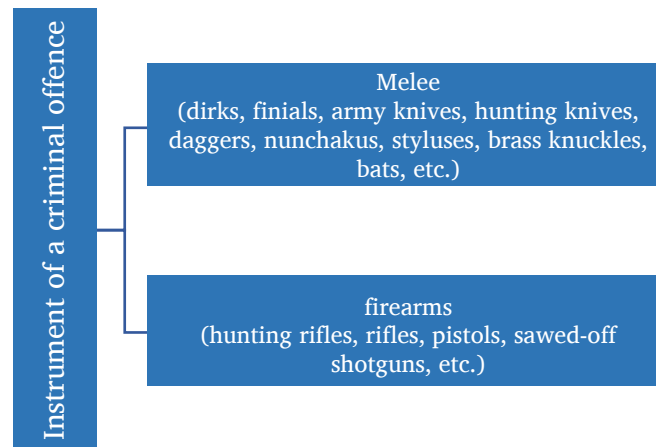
Instrument of a criminal offence

Melee
(dirks, finials, army knives, hunting knives, daggers, nunchakus, styluses, brass knuckles, bats, etc.)

firearms
(hunting rifles, rifles, pistols, sawed-off shotguns, etc.)